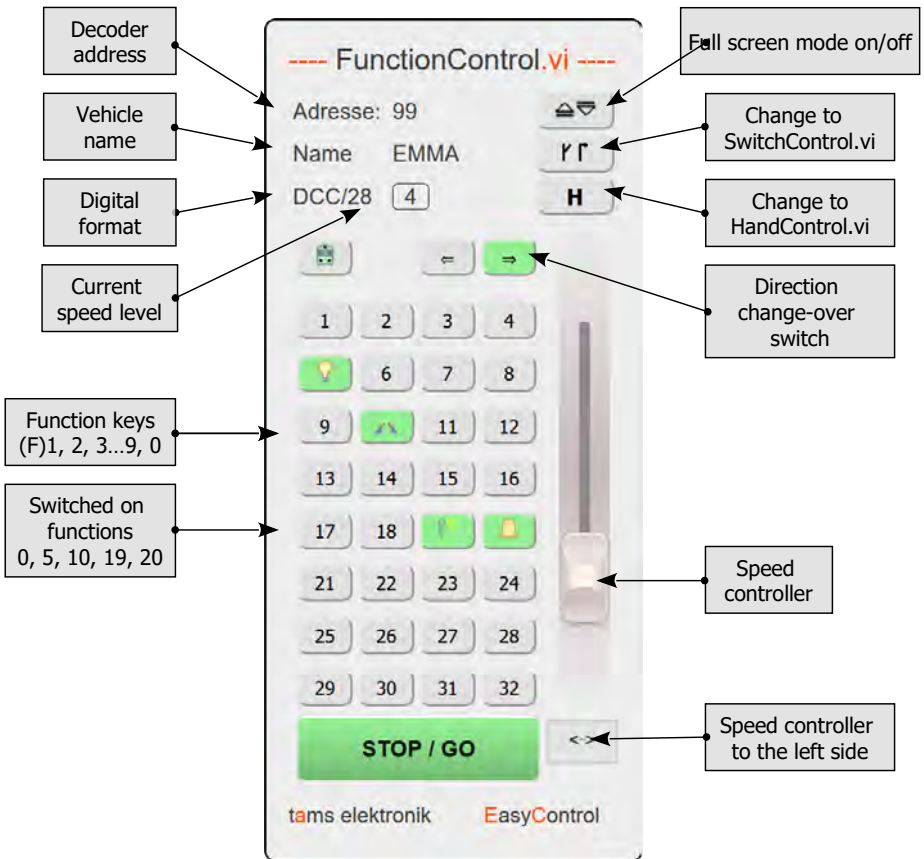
Decoder address

Vehicle name

Digital format

Current speed level

Function keys (F)1, 2, 3…9, 0

Switched on functions 0, 5, 10, 19, 20

---- FunctionControl.vi ----

Adresse: 99

Name EMMA

DCC/28 4

⇐ ⇒

| 1 | 2 | 3 | 4 |
|---|---|---|---|
|  | 6 | 7 | 8 |
| 9 |  | 11 | 12 |
| 13 | 14 | 15 | 16 |
| 17 | 18 |  |  |
| 21 | 22 | 23 | 24 |
| 25 | 26 | 27 | 28 |
| 29 | 30 | 31 | 32 |

STOP / GO

<->

H

tams elektronik EasyControl

Full screen mode on/off

Change to SwitchControl.vi

Change to HandControl.vi

Direction change-over switch

Speed controller

Speed controller to the left side